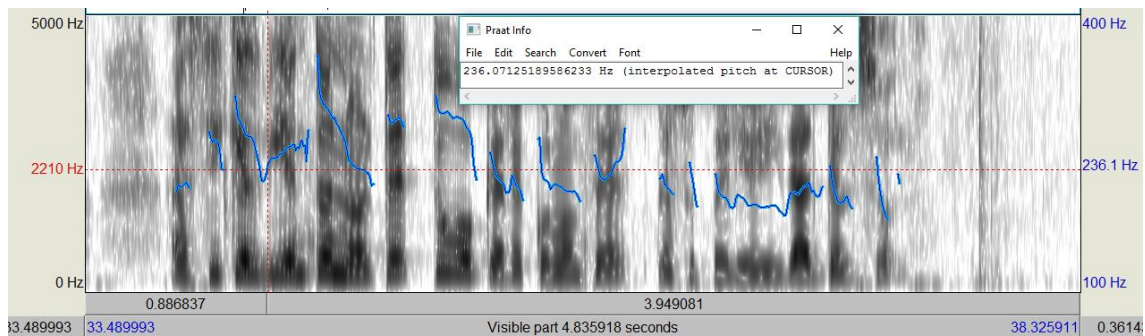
5000 Hz
2210 Hz
0 Hz
400 Hz
236.1 Hz
100 Hz

Praat Info
File Edit Search Convert Font Help
236.07125189586233 Hz (interpolated pitch at CURSOR)

0.886837
3.949081
33.489993 33.489993 Visible part 4.835918 seconds 38.325911 0.3614